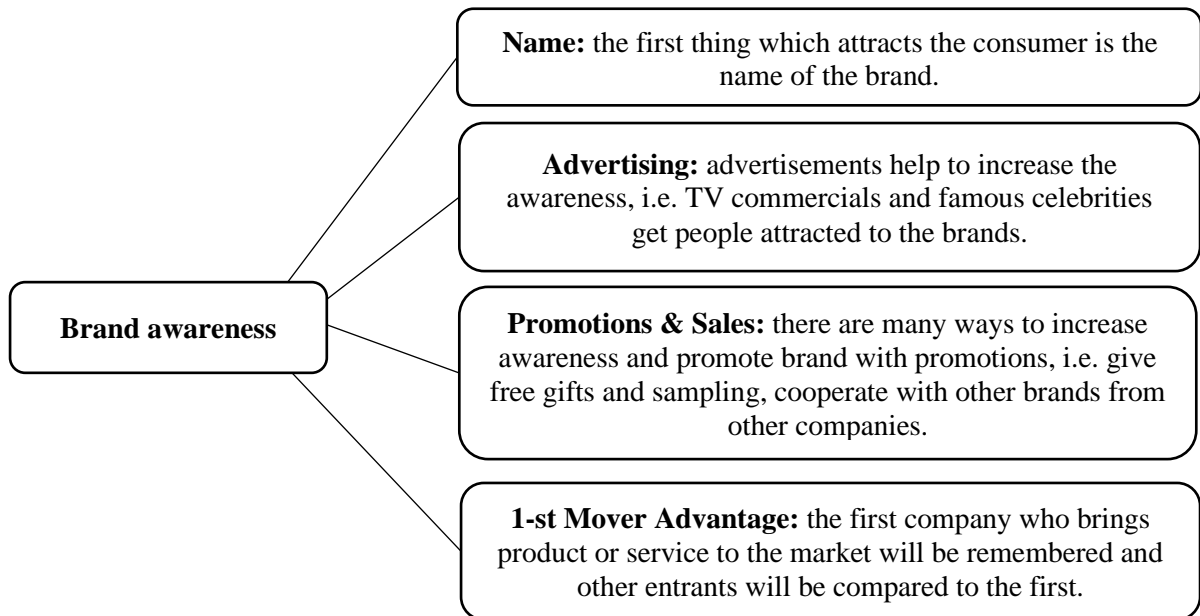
Brand awareness

**Name:** the first thing which attracts the consumer is the name of the brand.

**Advertising:** advertisements help to increase the awareness, i.e. TV commercials and famous celebrities get people attracted to the brands.

**Promotions & Sales:** there are many ways to increase awareness and promote brand with promotions, i.e. give free gifts and sampling, cooperate with other brands from other companies.

**1-st Mover Advantage:** the first company who brings product or service to the market will be remembered and other entrants will be compared to the first.